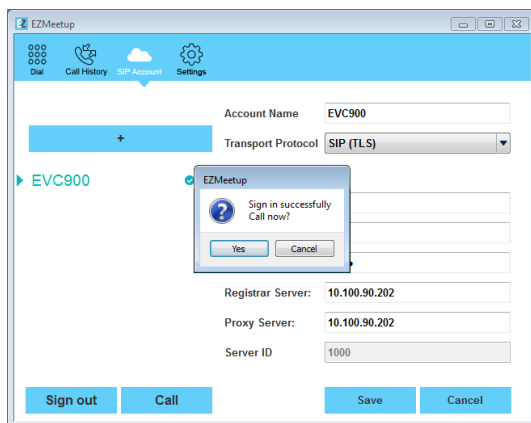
EZMeetup

Dial
Call History
SIP Account
Settings

+

EVC900

Account Name
EVC900
Transport Protocol
SIP (TLS)

EZMeetup
Sign in successfully
Call now?
Yes
Cancel

Registrar Server:
10.100.90.202
Proxy Server:
10.100.90.202
Server ID
1000

Sign out
Call
Save
Cancel